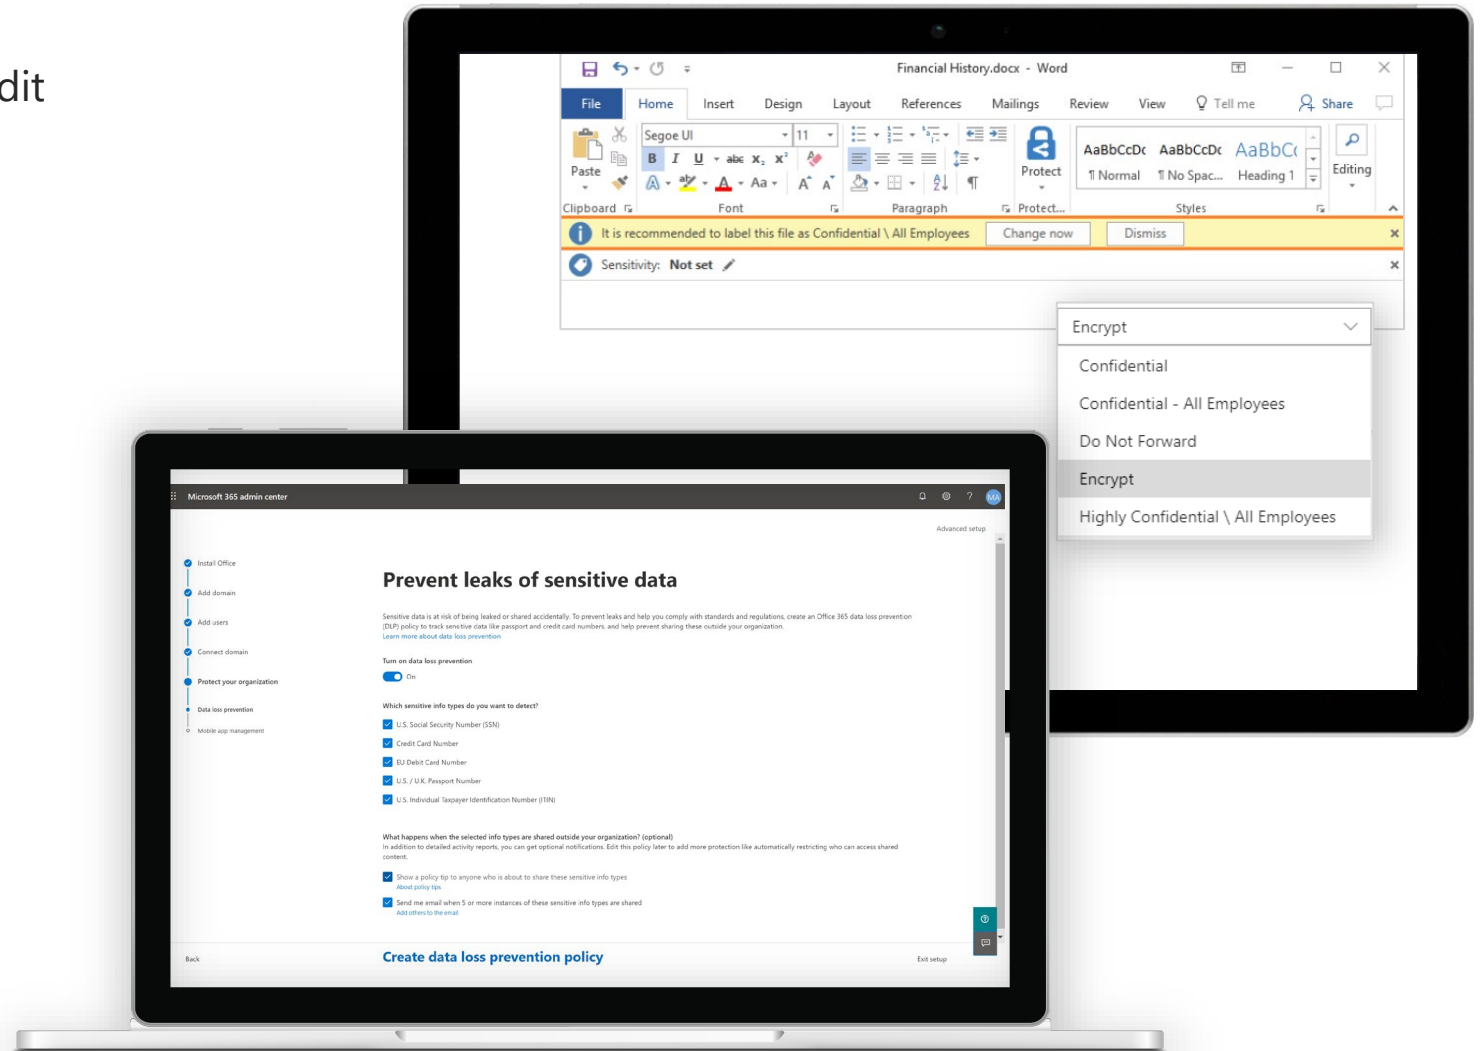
dit

Financial History.docx - Word

File Home Insert Design Layout References Mailings Review View Tell me Share

Segoe UI 11
Paste
Clipboard Font Paragraph Protect Protect... Styles Editing
AaBbCcDc ¶ Normal
AaBbCcDc ¶ No Spac...
AaBbCc Heading 1

It is recommended to label this file as Confidential \ All Employees Change now Dismiss

Sensitivity: Not set

Encrypt
Confidential
Confidential - All Employees
Do Not Forward
Encrypt
Highly Confidential \ All Employees

Microsoft 365 admin center

Advanced setup

Install Office
Add domain
Add users
Connect domain
Protect your organization
Data loss prevention
Mobile app management

Prevent leaks of sensitive data

Sensitive data is at risk of being leaked or shared accidentally. To prevent leaks and help you comply with standards and regulations, create an Office 365 data loss prevention (DLP) policy to track sensitive data like passport and credit card numbers, and help prevent sharing these outside your organization.
Learn more about data loss prevention

Turn on data loss prevention
On

Which sensitive info types do you want to detect?
U.S. Social Security Number (SSN)
Credit Card Number
EU Debit Card Number
U.S. / U.K. Passport Number
U.S. Individual Taxpayer Identification Number (ITIN)

What happens when the selected info types are shared outside your organization? (optional)
In addition to detailed activity reports, you can get optional notifications. Edit this policy later to add more protection like automatically restricting who can access shared content.

Show a policy tip to anyone who is about to share these sensitive info types
About policy tips
Send me email when 5 or more instances of these sensitive info types are shared
Add others to the email

Back
Create data loss prevention policy
Exit setup